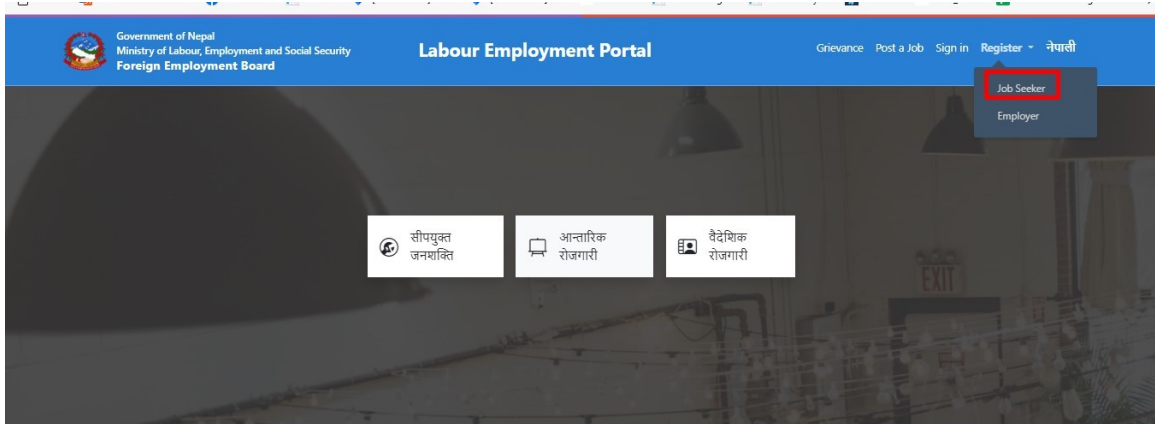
Government of Nepal
Ministry of Labour, Employment and Social Security
Foreign Employment Board

Labour Employment Portal

Grievance Post a Job Sign in Register नेपाली

Job Seeker
Employer

सीपयुक्त जनशक्ति

आन्तारिक रोजगारी

वैदेशिक रोजगारी

EXIT